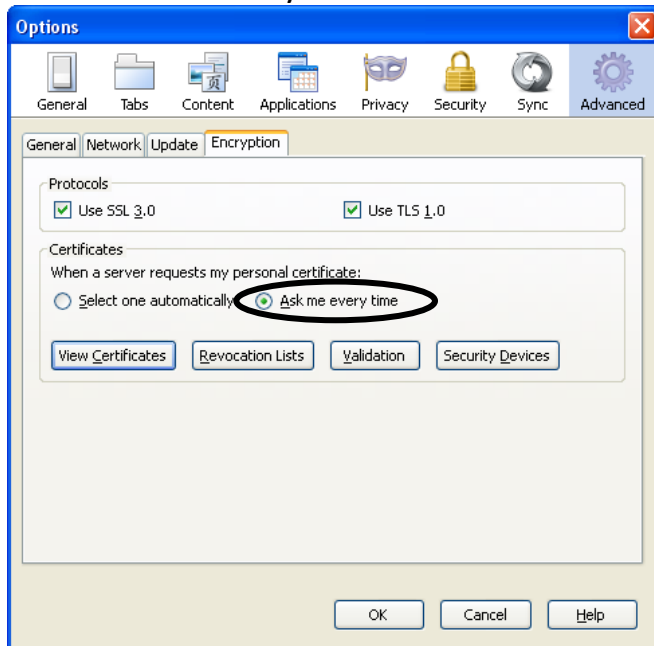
Options

General Tabs Content Applications Privacy Security Sync Advanced

General Network Update Encryption

Protocols
Use SSL 3.0
Use TLS 1.0

Certificates
When a server requests my personal certificate:
Select one automatically
Ask me every time

View Certificates Revocation Lists Validation Security Devices

OK Cancel Help